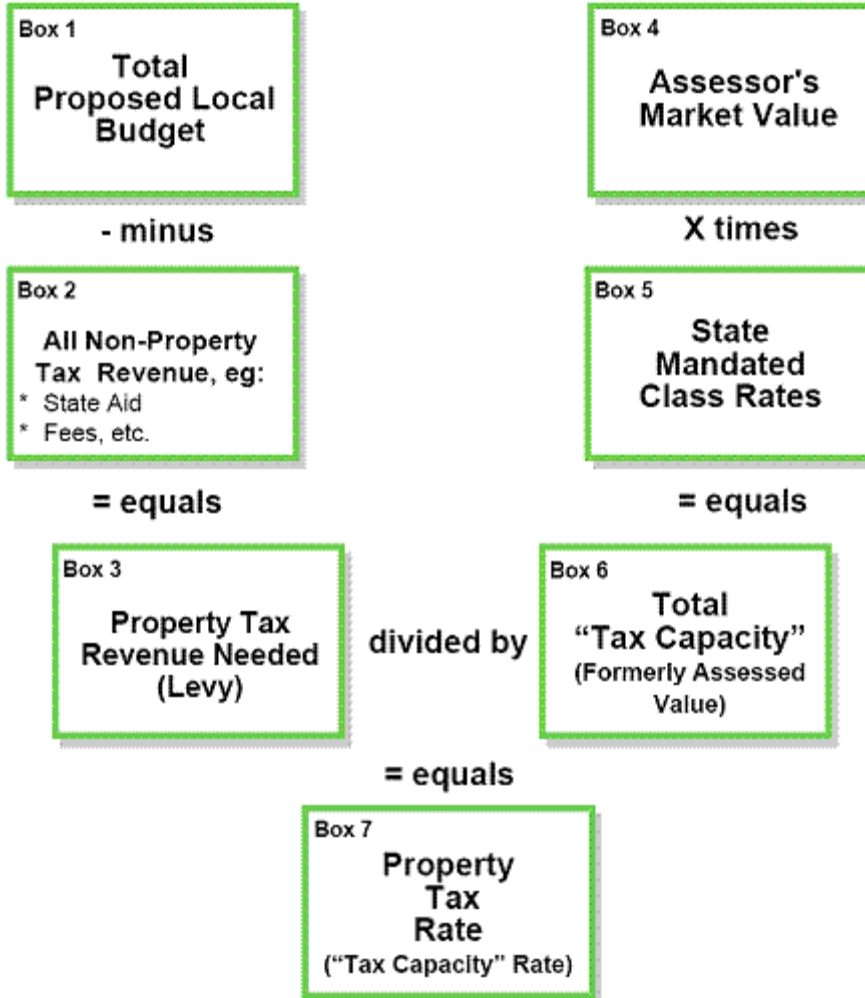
Box 1
Total Proposed Local Budget

- minus

Box 2
All Non-Property Tax Revenue, eg:
* State Aid
* Fees, etc.

= equals

Box 3
Property Tax Revenue Needed (Levy)

Box 4
Assessor's Market Value

X times

Box 5
State Mandated Class Rates

= equals

divided by

Box 6
Total "Tax Capacity" (Formerly Assessed Value)

= equals

Box 7
Property Tax Rate
("Tax Capacity" Rate)